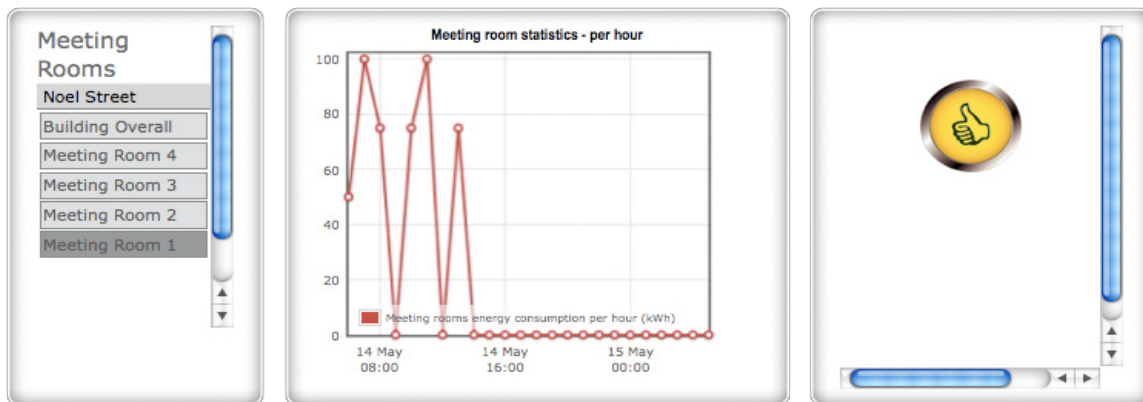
Meeting Rooms

Noel Street

Building Overall

Meeting Room 4

Meeting Room 3

Meeting Room 2

Meeting Room 1

Meeting room statistics - per hour

100

80

60

40

20

0

Meeting rooms energy consumption per hour (kWh)

14 May 08:00

14 May 16:00

15 May 00:00